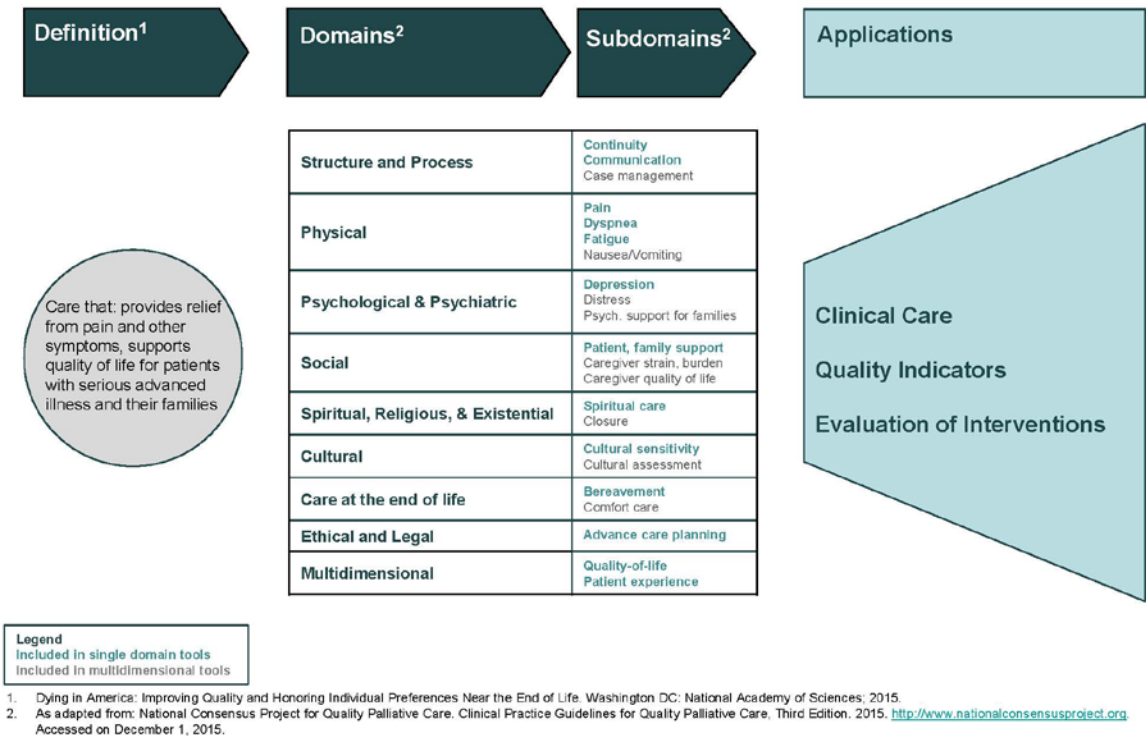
Definition$^1$

Domains$^2$

Subdomains$^2$

Applications

Care that: provides relief from pain and other symptoms, supports quality of life for patients with serious advanced illness and their families

| Structure and Process | Continuity<br>Communication<br>Case management |
|---|---|
| Physical | Pain<br>Dyspnea<br>Fatigue<br>Nausea/Vomiting |
| Psychological & Psychiatric | Depression<br>Distress<br>Psych. support for families |
| Social | Patient, family support<br>Caregiver strain, burden<br>Caregiver quality of life |
| Spiritual, Religious, & Existential | Spiritual care<br>Closure |
| Cultural | Cultural sensitivity<br>Cultural assessment |
| Care at the end of life | Bereavement<br>Comfort care |
| Ethical and Legal | Advance care planning |
| Multidimensional | Quality-of-life<br>Patient experience |

Clinical Care

Quality Indicators

Evaluation of Interventions

Legend
Included in single domain tools
Included in multidimensional tools

1. Dying in America: Improving Quality and Honoring Individual Preferences Near the End of Life. Washington DC: National Academy of Sciences; 2015.
2. As adapted from: National Consensus Project for Quality Palliative Care. Clinical Practice Guidelines for Quality Palliative Care, Third Edition. 2015. http://www.nationalconsensusproject.org. Accessed on December 1, 2015.